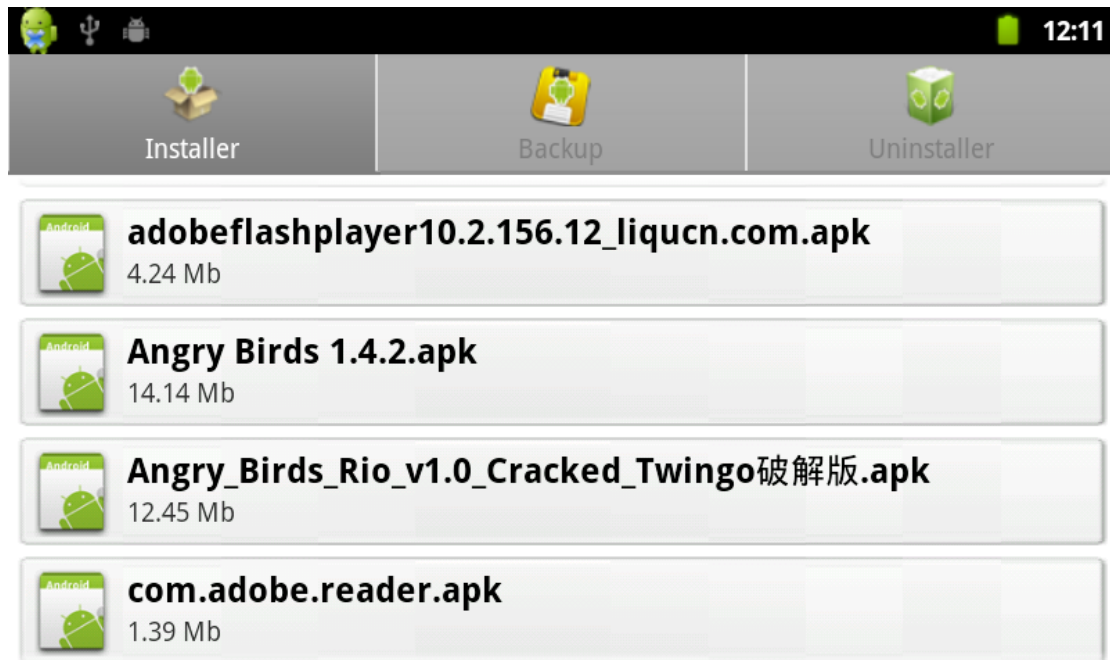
12:11

Installer
Backup
Uninstaller

Android
adobeflashplayer10.2.156.12_liqucn.com.apk
4.24 Mb

Android
Angry Birds 1.4.2.apk
14.14 Mb

Android
Angry_Birds_Rio_v1.0_Cracked_Twingo破解版.apk
12.45 Mb

Android
com.adobe.reader.apk
1.39 Mb